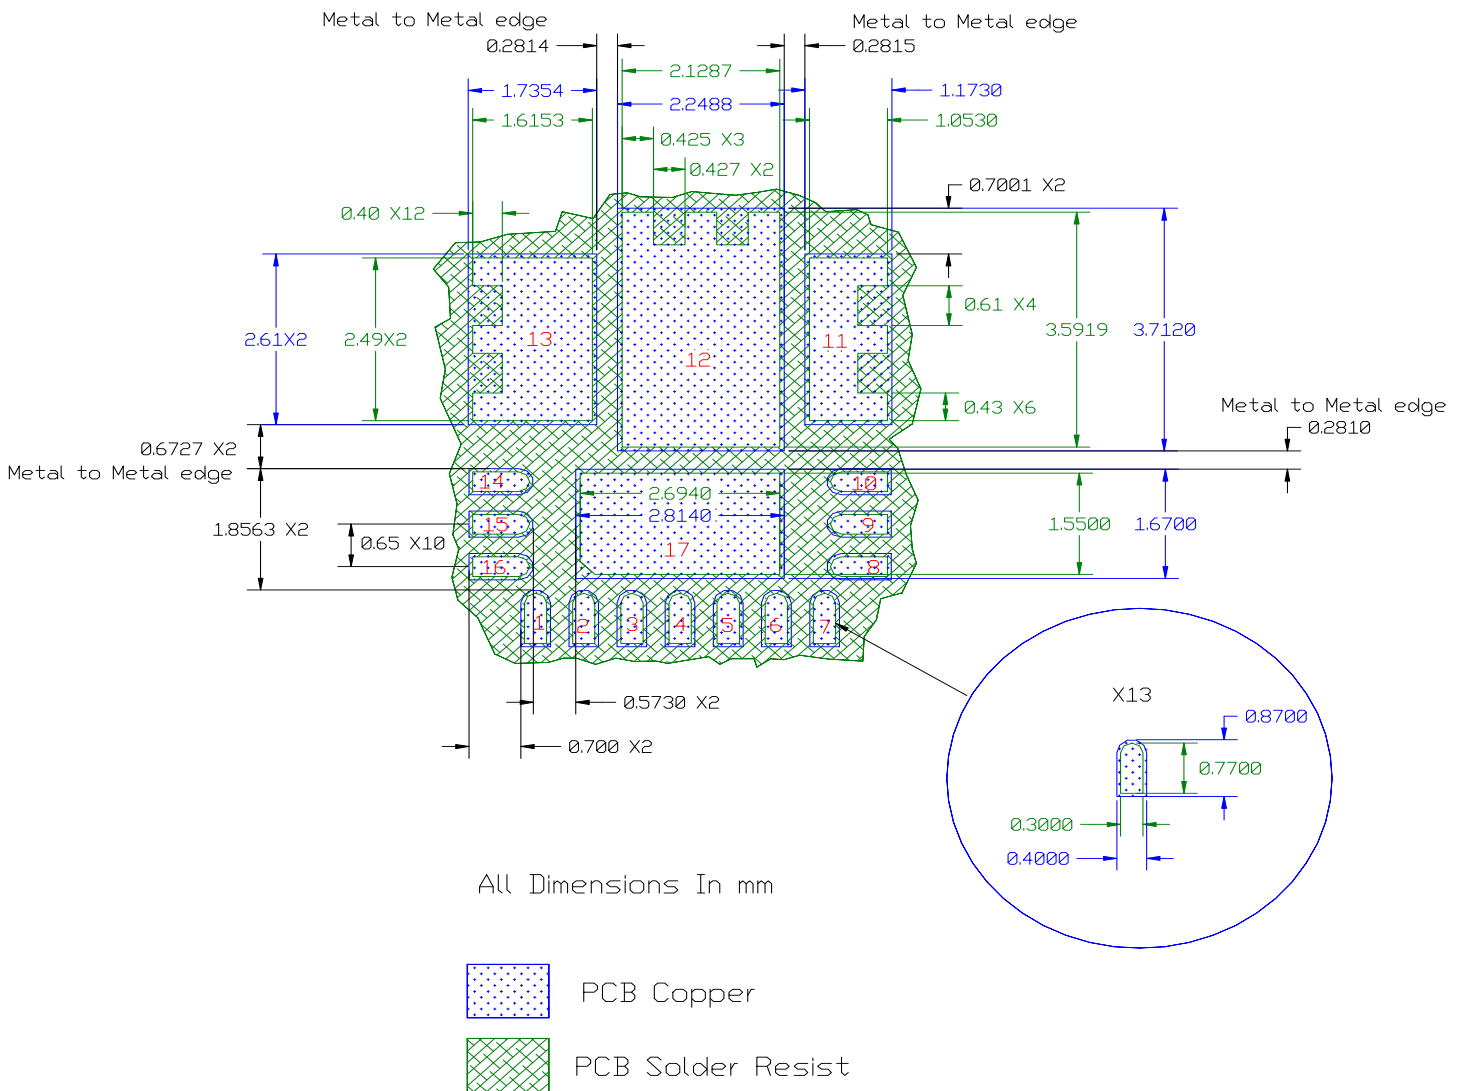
Metal to Metal edge
0.2814
Metal to Metal edge
0.2815
2.1287
1.7354
2.2488
1.1730
1.6153
1.0530
0.425 X3
0.427 X2
0.7001 X2
0.40 X12
0.61 X4
2.61X2
2.49X2
13
12
11
3.5919
3.7120
0.43 X6
Metal to Metal edge
0.2810
0.6727 X2
Metal to Metal edge
14
10
2.6940
2.8140
15
9
1.5500
1.6700
1.8563 X2
0.65 X10
17
16
8
1
2
3
4
5
6
7
0.5730 X2
0.700 X2
X13
0.8700
0.7700
0.3000
0.4000
All Dimensions In mm
PCB Copper
PCB Solder Resist